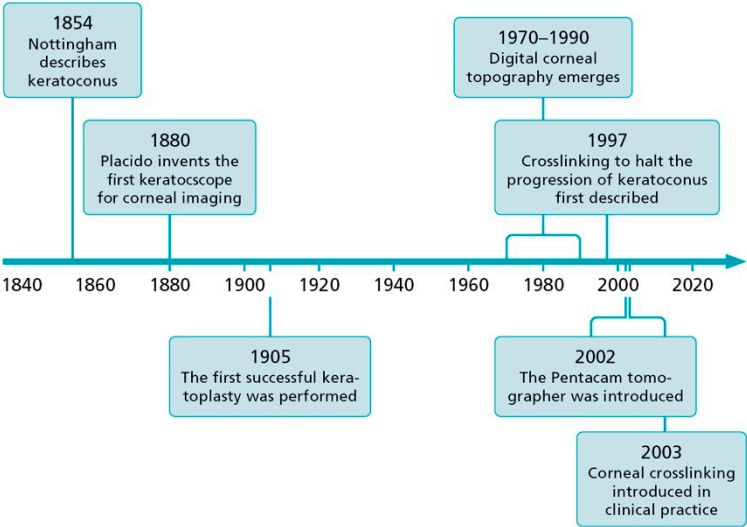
1854
Nottingham describes keratoconus

1880
Placido invents the first keratocscope for corneal imaging

1970–1990
Digital corneal topography emerges

1997
Crosslinking to halt the progression of keratoconus first described

1840 1860 1880 1900 1920 1940 1960 1980 2000 2020

1905
The first successful keratoplasty was performed

2002
The Pentacam tomographer was introduced

2003
Corneal crosslinking introduced in clinical practice